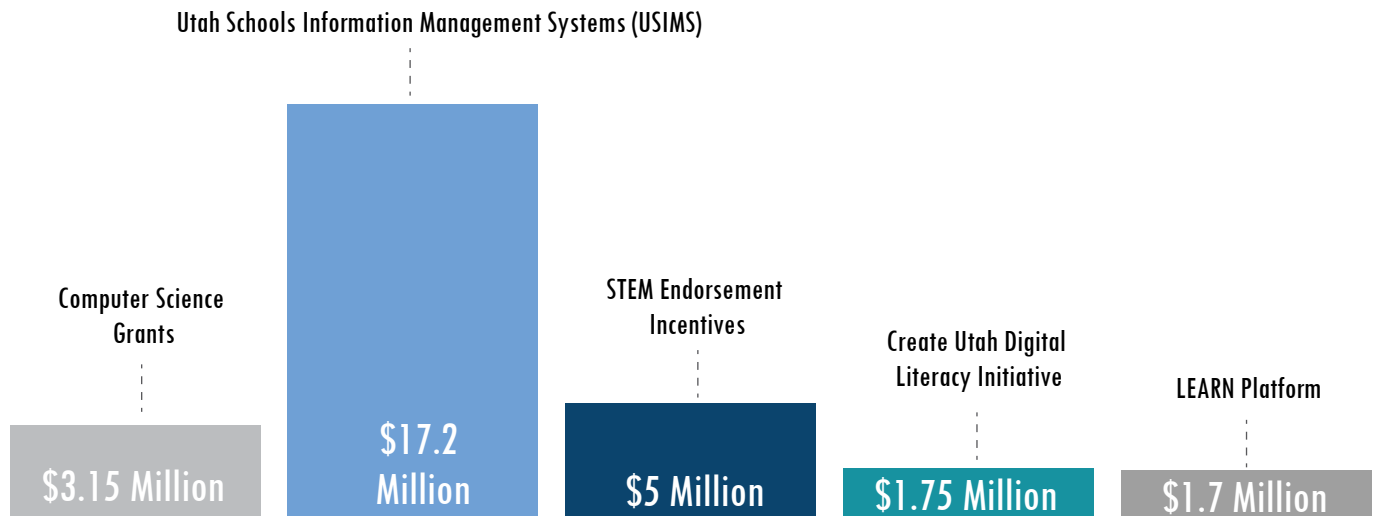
Utah Schools Information Management Systems (USIMS)

$17.2 Million

Computer Science Grants

$3.15 Million

STEM Endorsement Incentives

$5 Million

Create Utah Digital Literacy Initiative

$1.75 Million

LEARN Platform

$1.7 Million